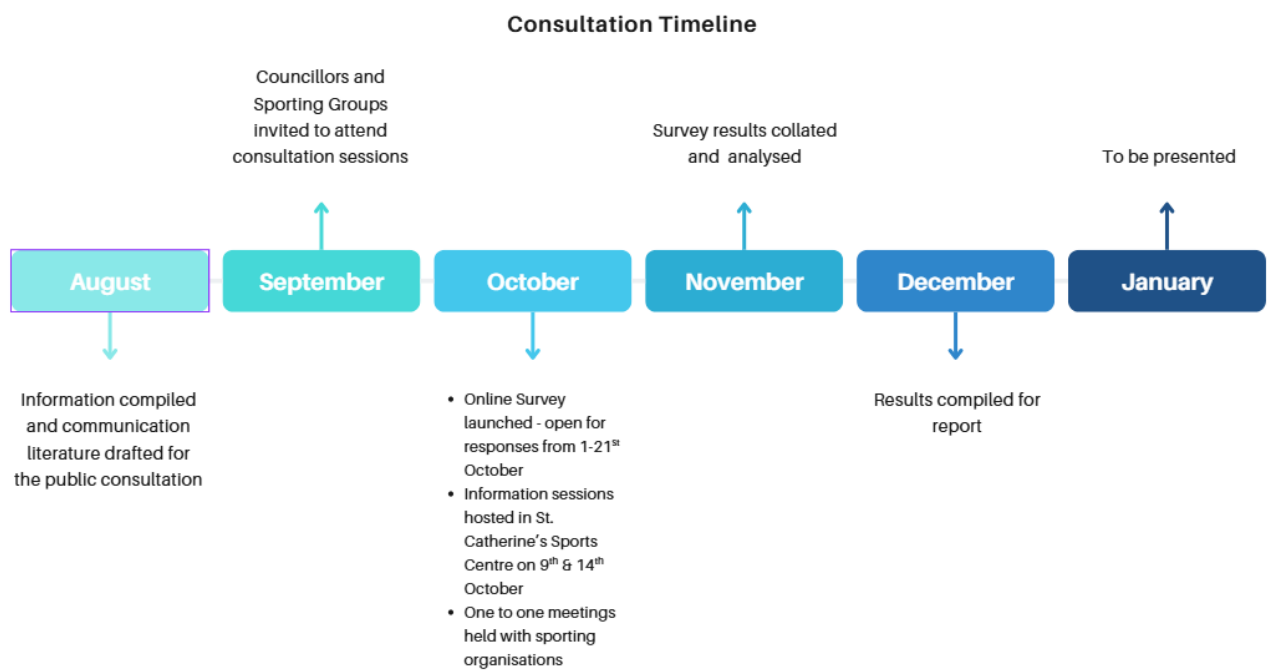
Consultation Timeline

Councillors and Sporting Groups invited to attend consultation sessions

Survey results collated and analysed

To be presented

August

September

October

November

December

January

Information compiled and communication literature drafted for the public consultation

- Online Survey launched - open for responses from 1-21$^{st}$ October
- Information sessions hosted in St. Catherine's Sports Centre on 9$^{th}$ & 14$^{th}$ October
- One to one meetings held with sporting organisations

Results compiled for report